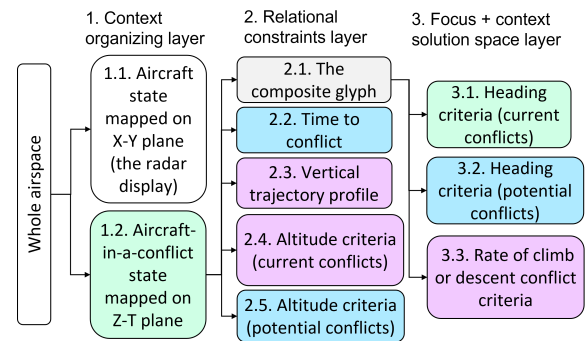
1. Context organizing layer

2. Relational constraints layer

3. Focus + context solution space layer

Whole airspace

1.1. Aircraft state mapped on X-Y plane (the radar display)

1.2. Aircraft-in-a-conflict state mapped on Z-T plane

2.1. The composite glyph

2.2. Time to conflict

2.3. Vertical trajectory profile

2.4. Altitude criteria (current conflicts)

2.5. Altitude criteria (potential conflicts)

3.1. Heading criteria (current conflicts)

3.2. Heading criteria (potential conflicts)

3.3. Rate of climb or descent conflict criteria